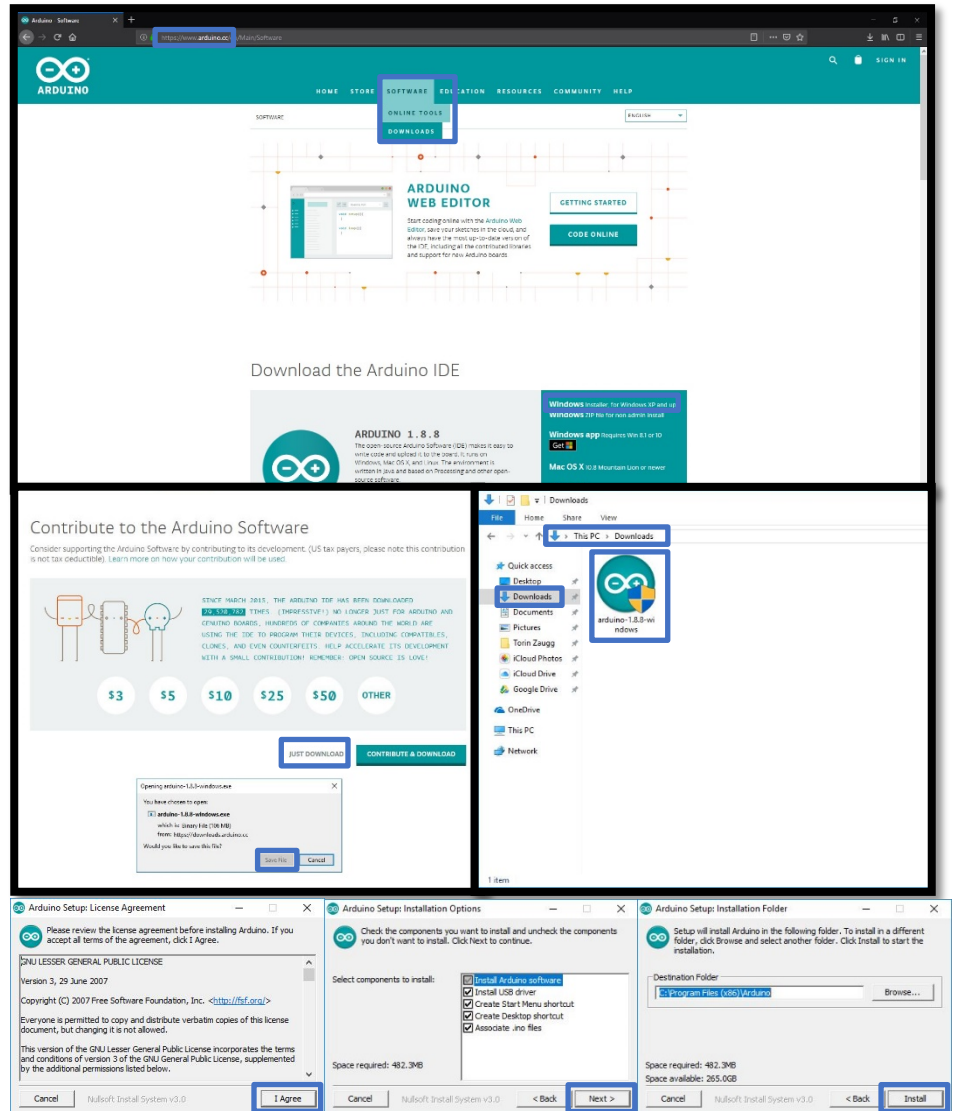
Arduino - Software

https://www.arduino.cc/Main/Software

ARDUINO

HOME STORE SOFTWARE EDUCATION RESOURCES COMMUNITY HELP SIGN IN

ONLINE TOOLS
DOWNLOADS

SOFTWARE

ENGLISH

ARDUINO WEB EDITOR

Start coding online with the Arduino Web Editor, save your sketches in the cloud, and always have the most up-to-date version of the IDE, including all the contributed libraries and support for new Arduino boards

GETTING STARTED

CODE ONLINE

Download the Arduino IDE

ARDUINO 1.8.8

The open-source Arduino Software (IDE) makes it easy to write code and upload it to the board. It runs on Windows, Mac OS X, and Linux. The environment is written in Java and based on Processing and other open-source software.

Windows Installer, for Windows XP and up
Windows ZIP file for non admin install

Windows app Requires Win 8.1 or 10
Get

Mac OS X 10.8 Mountain Lion or newer

Contribute to the Arduino Software

Consider supporting the Arduino Software by contributing to its development. (US tax payers, please note this contribution is not tax deductible). Learn more on how your contribution will be used.

SINCE MARCH 2015, THE ARDUINO IDE HAS BEEN DOWNLOADED 29,538,762 TIMES. (IMPRESSIVE!) NO LONGER JUST FOR ARDUINO AND GENUINO BOARDS, HUNDREDS OF COMPANIES AROUND THE WORLD ARE USING THE IDE TO PROGRAM THEIR DEVICES, INCLUDING COMPATIBLES, CLONES, AND EVEN COUNTERFEITS. HELP ACCELERATE ITS DEVELOPMENT WITH A SMALL CONTRIBUTION! REMEMBER: OPEN SOURCE IS LOVE!

$3 $5 $10 $25 $50 OTHER

JUST DOWNLOAD

CONTRIBUTE & DOWNLOAD

Opening arduino-1.8.8-windows.exe

You have chosen to open:
arduino-1.8.8-windows.exe
which is: Binary File (106 MB)
from: https://downloads.arduino.cc
Would you like to save this file?

Save File Cancel

Downloads

File Home Share View

This PC > Downloads

Quick access
Desktop
Downloads
Documents
Pictures
Torin Zaugg
iCloud Photos
iCloud Drive
Google Drive
OneDrive
This PC
Network

arduino-1.8.8-windows

1 item

Arduino Setup: License Agreement

Please review the license agreement before installing Arduino. If you accept all terms of the agreement, click I Agree.

GNU LESSER GENERAL PUBLIC LICENSE

Version 3, 29 June 2007

Copyright (C) 2007 Free Software Foundation, Inc. <http://fsf.org/>

Everyone is permitted to copy and distribute verbatim copies of this license document, but changing it is not allowed.

This version of the GNU Lesser General Public License incorporates the terms and conditions of version 3 of the GNU General Public License, supplemented by the additional permissions listed below.

Cancel Nullsoft Install System v3.0 I Agree

Arduino Setup: Installation Options

Check the components you want to install and uncheck the components you don't want to install. Click Next to continue.

Select components to install:

Install Arduino software
Install USB driver
Create Start Menu shortcut
Create Desktop shortcut
Associate .ino files

Space required: 482.3MB

Cancel Nullsoft Install System v3.0 < Back Next >

Arduino Setup: Installation Folder

Setup will install Arduino in the following folder. To install in a different folder, click Browse and select another folder. Click Install to start the installation.

Destination Folder
C:\Program Files (x86)\Arduino
Browse...

Space required: 482.3MB
Space available: 265.0GB

Cancel Nullsoft Install System v3.0 < Back Install